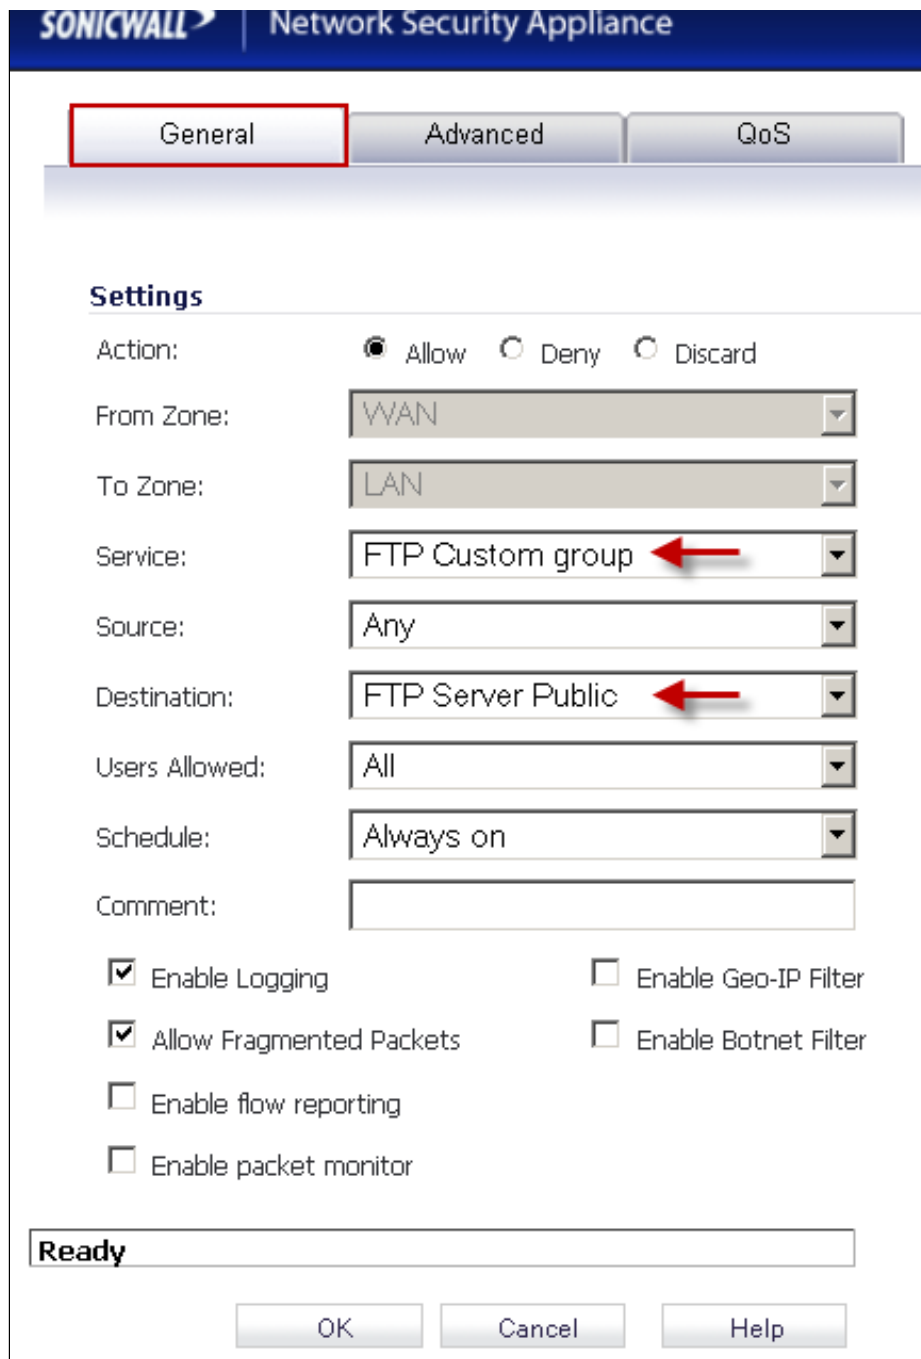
SONICWALL | Network Security Appliance

General | Advanced | QoS

Settings

Action: Allow Deny Discard

From Zone: WAN

To Zone: LAN

Service: FTP Custom group

Source: Any

Destination: FTP Server Public

Users Allowed: All

Schedule: Always on

Comment:

Enable Logging

Enable Geo-IP Filter

Allow Fragmented Packets

Enable Botnet Filter

Enable flow reporting

Enable packet monitor

Ready

OK Cancel Help